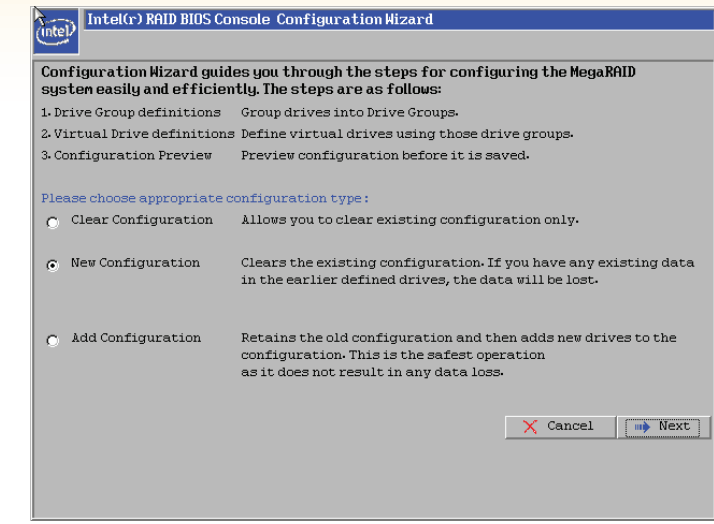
intel Intel(r) RAID BIOS Console Configuration Wizard

Configuration Wizard guides you through the steps for configuring the MegaRAID system easily and efficiently. The steps are as follows:

| | |
|---|---|
| 1. Drive Group definitions | Group drives into Drive Groups. |
| 2. Virtual Drive definitions | Define virtual drives using those drive groups. |
| 3. Configuration Preview | Preview configuration before it is saved. |

Please choose appropriate configuration type:

Clear Configuration — Allows you to clear existing configuration only.

New Configuration — Clears the existing configuration. If you have any existing data in the earlier defined drives, the data will be lost.

Add Configuration — Retains the old configuration and then adds new drives to the configuration. This is the safest operation as it does not result in any data loss.

Cancel Next